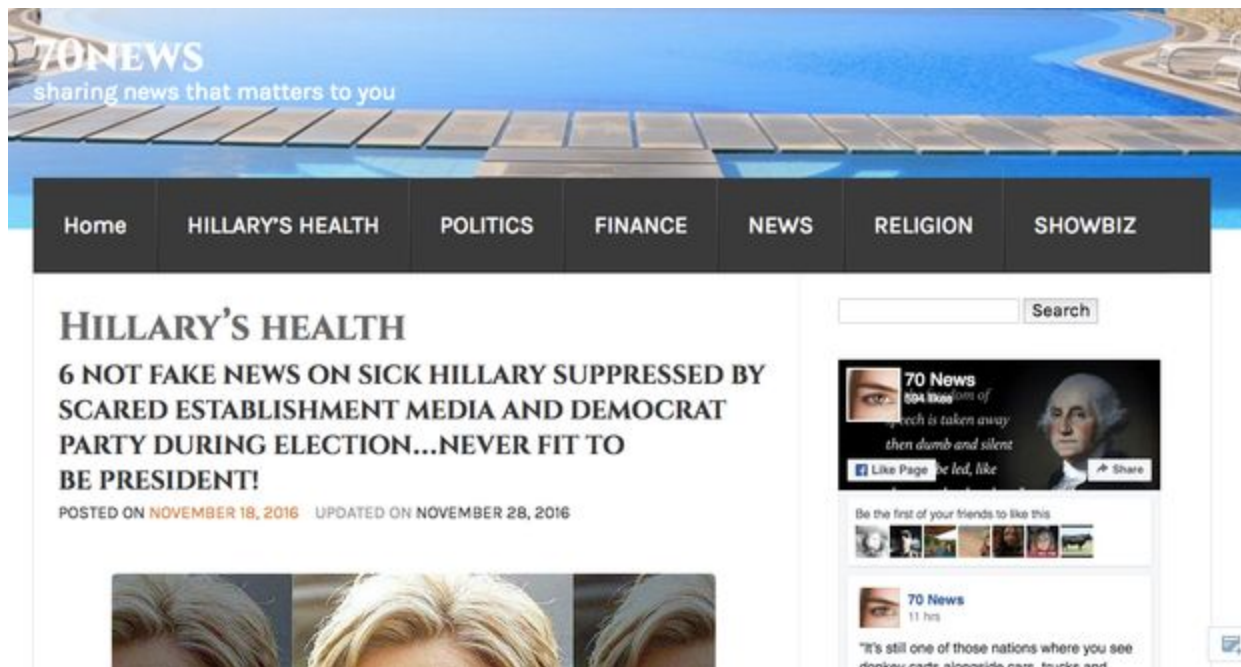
70NEWS
sharing news that matters to you

Home | HILLARY'S HEALTH | POLITICS | FINANCE | NEWS | RELIGION | SHOWBIZ

HILLARY'S HEALTH

6 NOT FAKE NEWS ON SICK HILLARY SUPPRESSED BY SCARED ESTABLISHMENT MEDIA AND DEMOCRAT PARTY DURING ELECTION...NEVER FIT TO BE PRESIDENT!

POSTED ON NOVEMBER 18, 2016 UPDATED ON NOVEMBER 28, 2016

Search

70 News
594 likes
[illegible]dom of speech is taken away then dumb and silent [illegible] be led, like
Like Page
Share

Be the first of your friends to like this

70 News
11 hrs

"It's still one of those nations where you see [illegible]